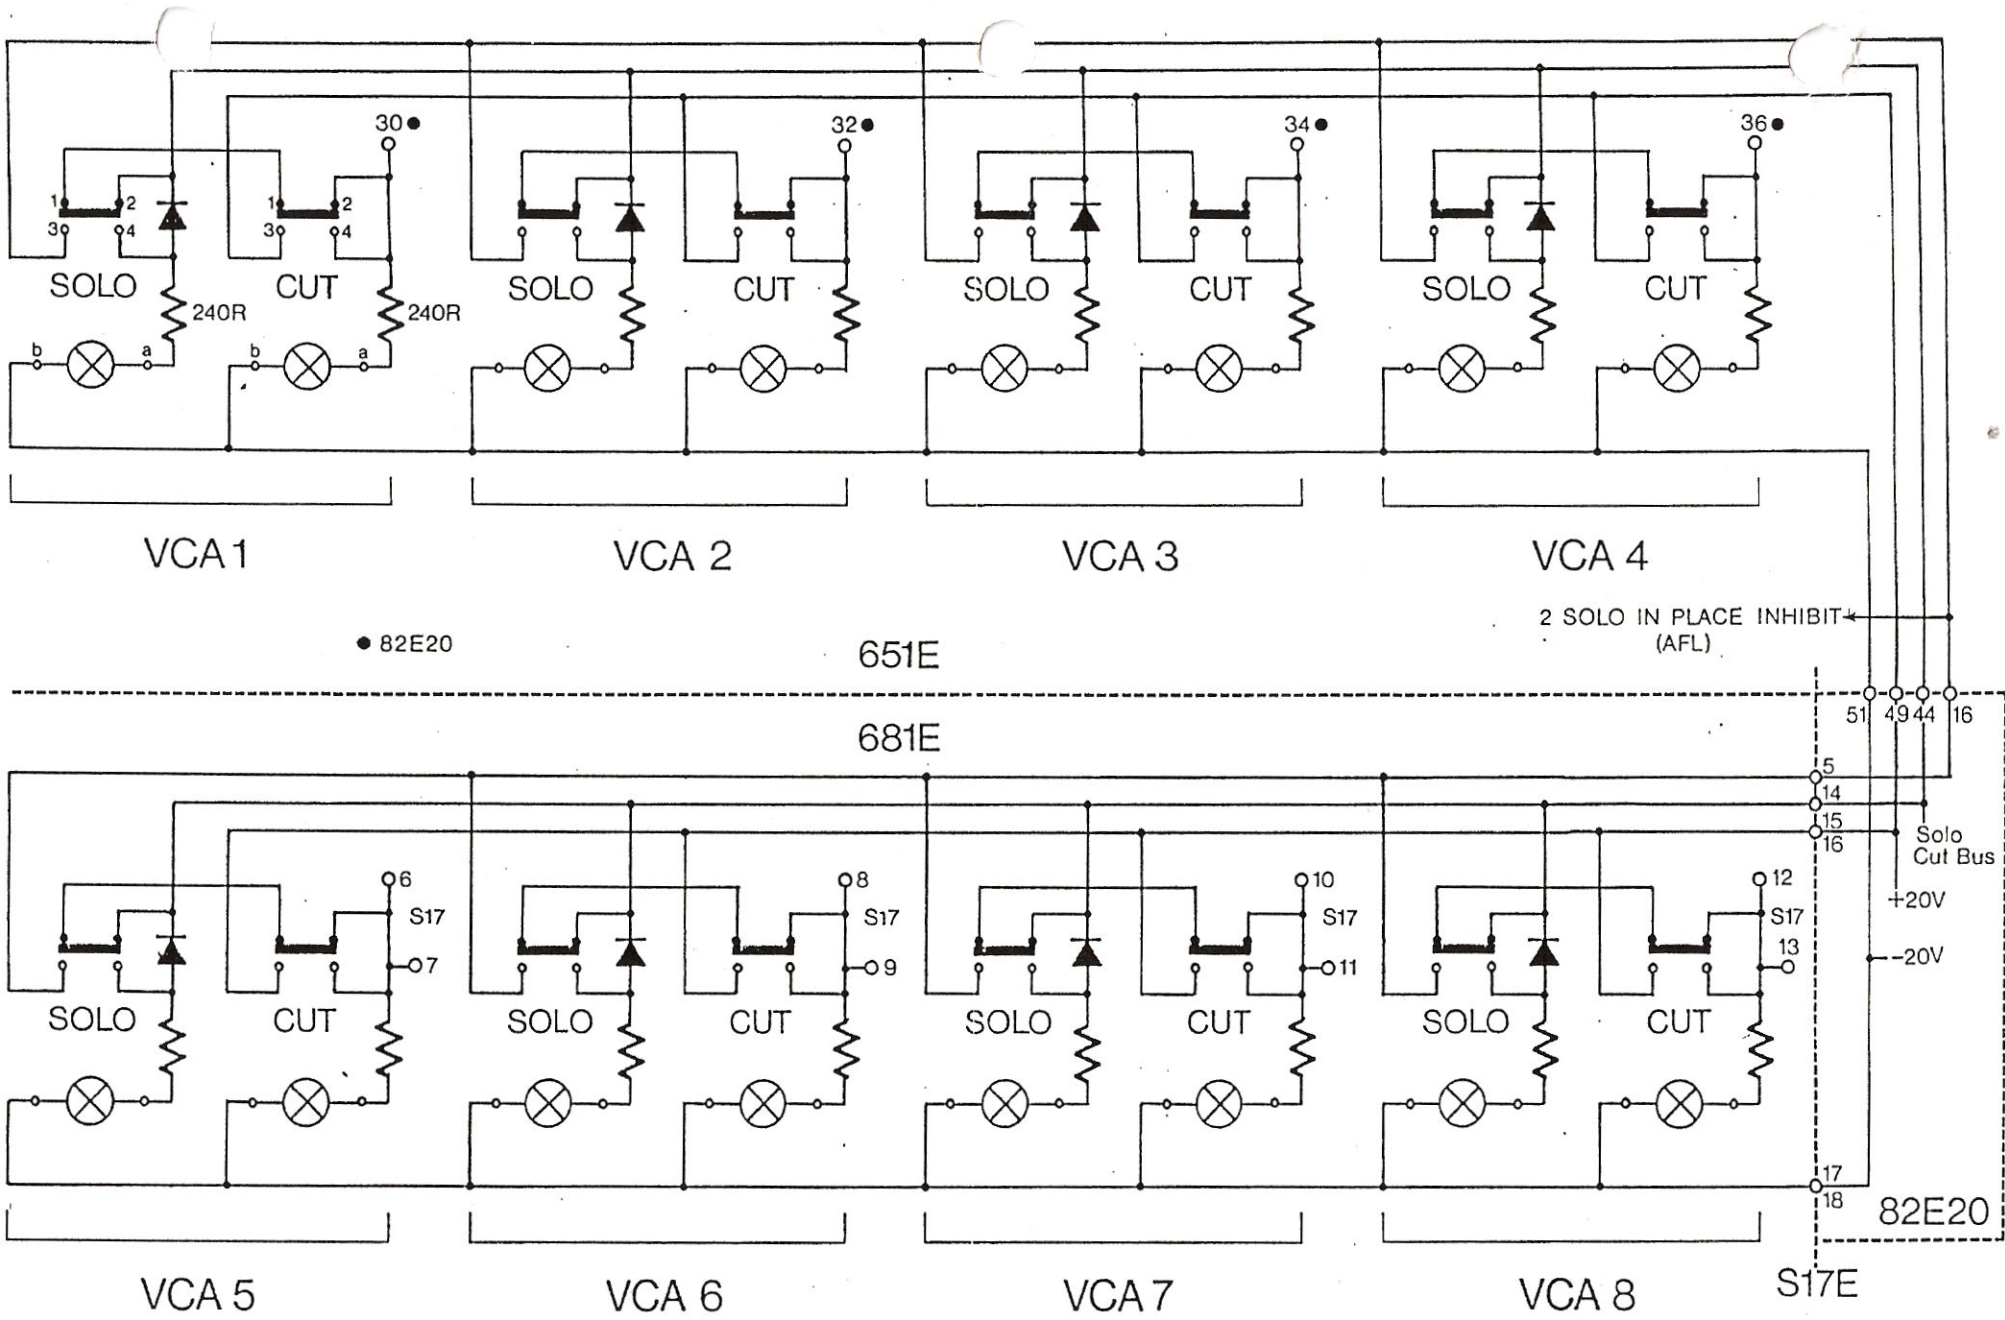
30●
32●
34●
36●

1 2
3 4
SOLO
240R
b a

1 2
3 4
CUT
240R
b a

SOLO
CUT
SOLO
CUT
SOLO
CUT

VCA 1
VCA 2
VCA 3
VCA 4

2 SOLO IN PLACE INHIBIT
(AFL)

● 82E20

651E

51 49 44 16

681E

5
14
15
16
Solo
Cut Bus

6
S17
7
8
S17
9
10
S17
11
12
S17
13

+20V
-20V

SOLO
CUT
SOLO
CUT
SOLO
CUT
SOLO
CUT

17
18
82E20

VCA 5
VCA 6
VCA 7
VCA 8
S17E